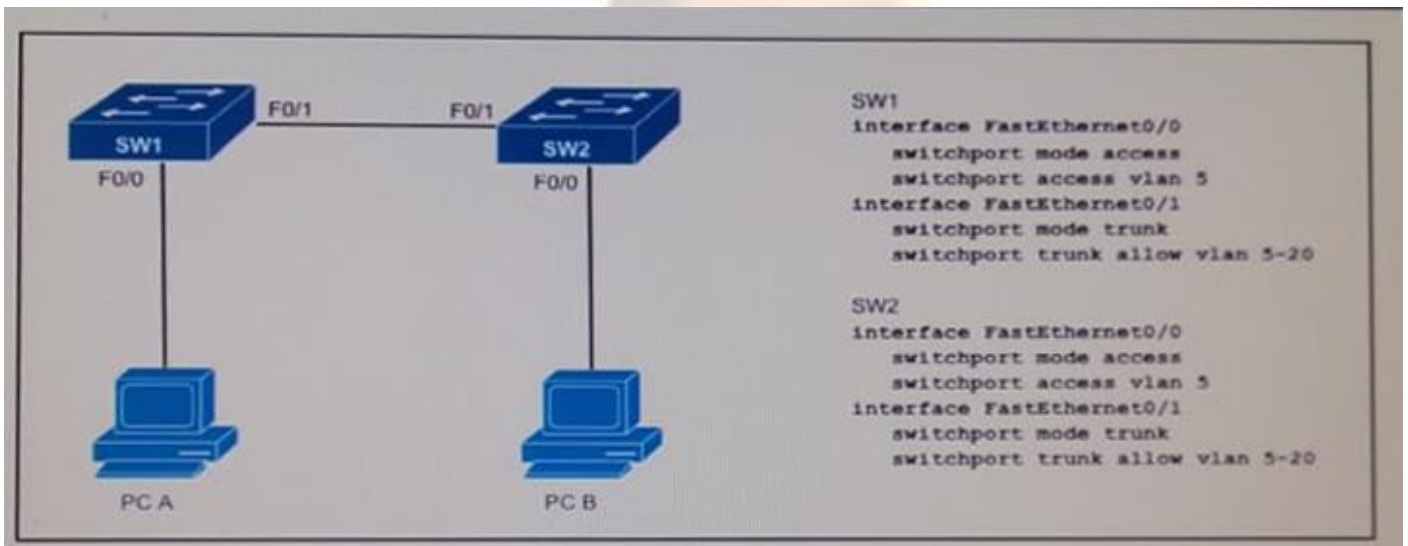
F0/1
F0/1
SW1
SW2
F0/0
F0/0
PC A
PC B

SW1
interface FastEthernet0/0
switchport mode access
switchport access vlan 5
interface FastEthernet0/1
switchport mode trunk
switchport trunk allow vlan 5-20

SW2
interface FastEthernet0/0
switchport mode access
switchport access vlan 5
interface FastEthernet0/1
switchport mode trunk
switchport trunk allow vlan 5-20